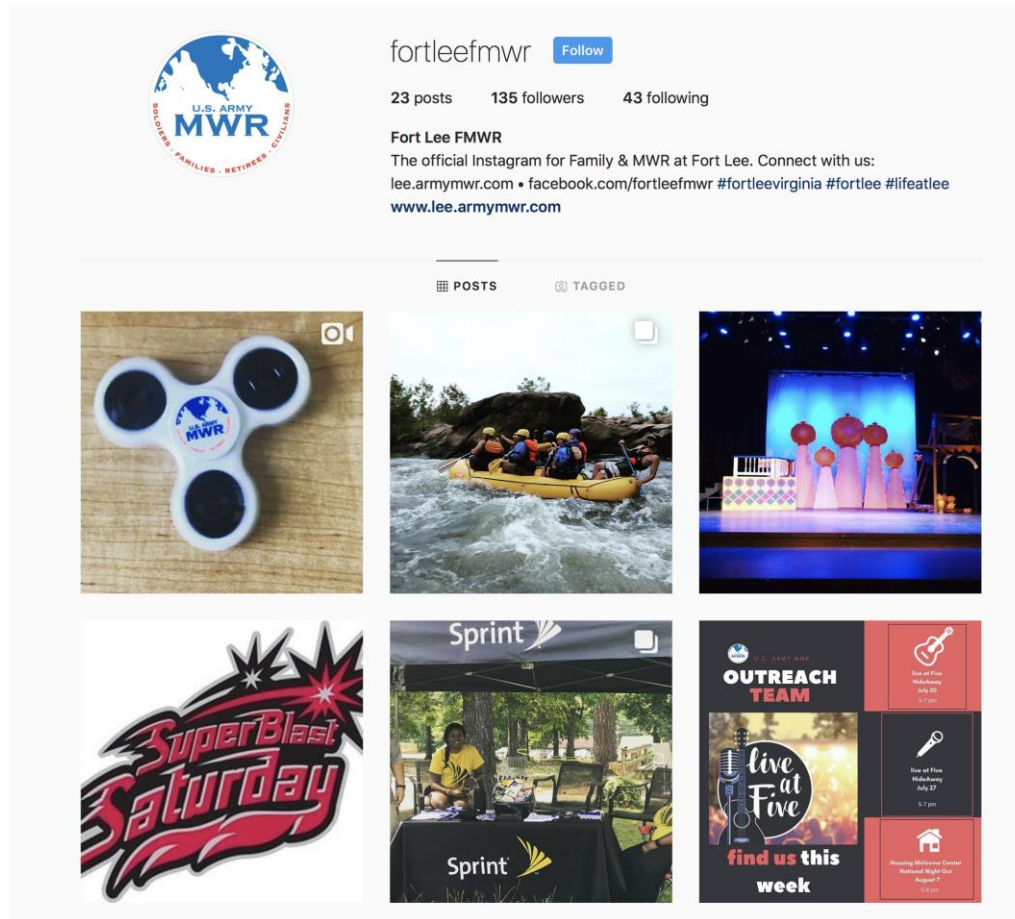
U.S. ARMY
MWR
SOLDIERS • FAMILIES • RETIREES • CIVILIANS

fortleefmwr Follow

23 posts 135 followers 43 following

Fort Lee FMWR
The official Instagram for Family & MWR at Fort Lee. Connect with us: lee.armymwr.com • facebook.com/fortleefmwr #fortleevirginia #fortlee #lifeatlee
www.lee.armymwr.com

POSTS TAGGED

U.S. ARMY
MWR

SuperBlast Saturday

Sprint

Sprint

MWR
U.S. ARMY MWR
OUTREACH TEAM

live at Five

find us this week

live at Five HideAway July 20 5-7 pm

live at Five HideAway July 27 5-7 pm

Housing Welcome Center National Night Out August 7 5-8 pm